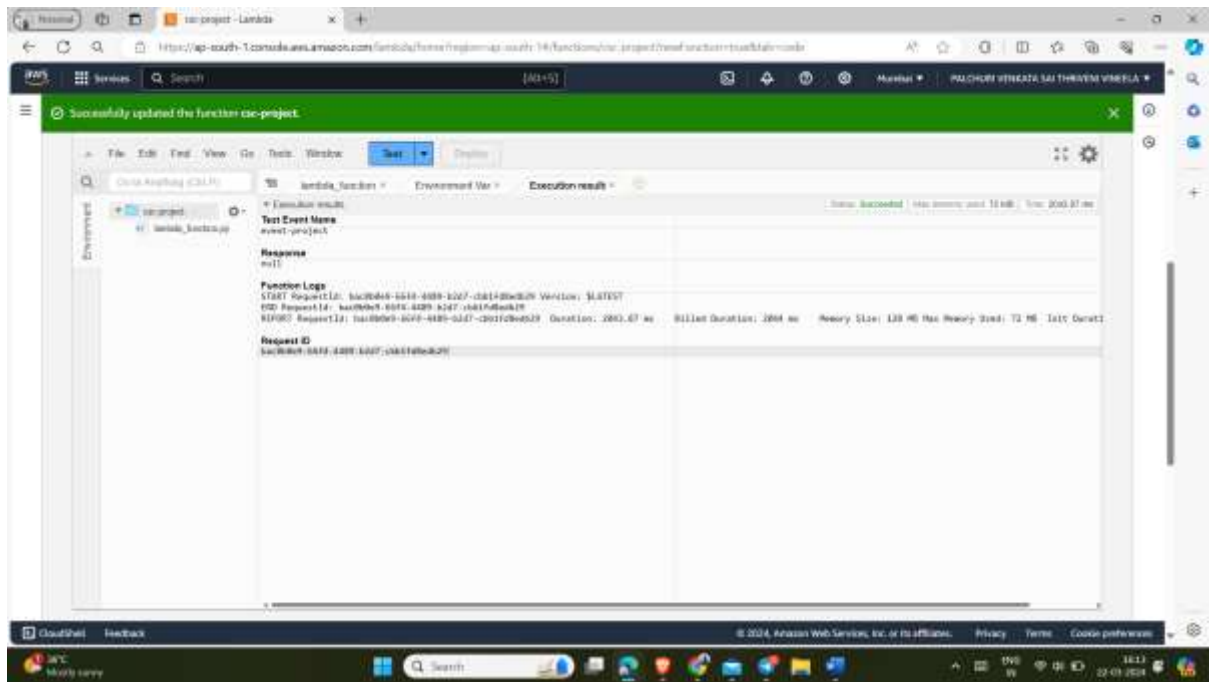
Personal
csc-project - Lambda
https://ap-south-1.console.aws.amazon.com/lambda/home?region=ap-south-1#/functions/csc-project?newFunction=true&tab=code

aws
Services
Search
[Alt+S]
Mumbai ▾
PALCHURI VENKATA SAI THRIVENI VINEELA ▾

Successfully updated the function csc-project.

File Edit Find View Go Tools Window
Test
Deploy

Go to Anything (Ctrl-P)
Environment
csc-project
lambda_function.py

lambda_function
Environment Var
Execution result

Execution results
Status: Succeeded | Max memory used: 72 MB | Time: 2043.87 ms

Test Event Name
event-project

Response
null

Function Logs
START RequestId: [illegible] Version: $LATEST
END RequestId: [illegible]
REPORT RequestId: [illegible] Duration: 2043.87 ms Billed Duration: 2044 ms Memory Size: 128 MB Max Memory Used: 72 MB Init Durati

Request ID
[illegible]

CloudShell
Feedback
© 2024, Amazon Web Services, Inc. or its affiliates.
Privacy
Terms
Cookie preferences

34°C
Mostly sunny
Search
ENG
IN
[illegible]
22-03-2024